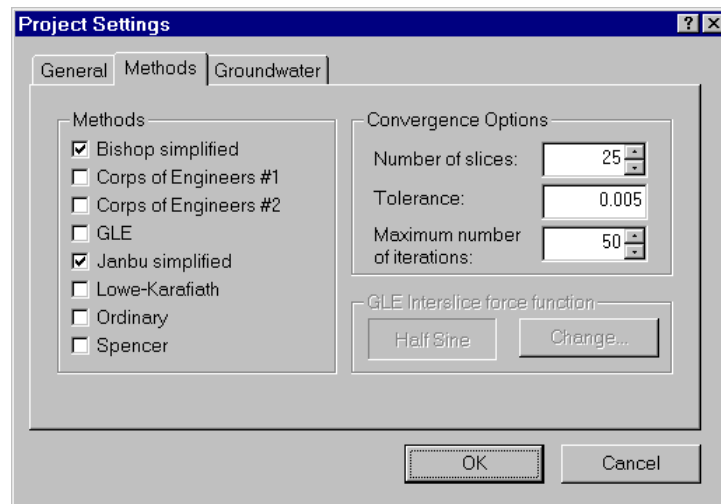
Project Settings

? ×

General | Methods | Groundwater

Methods
☑ Bishop simplified
☐ Corps of Engineers #1
☐ Corps of Engineers #2
☐ GLE
☑ Janbu simplified
☐ Lowe-Karafiath
☐ Ordinary
☐ Spencer

Convergence Options
Number of slices: 25
Tolerance: 0.005
Maximum number of iterations: 50

GLE Interslice force function
Half Sine
Change...

OK
Cancel